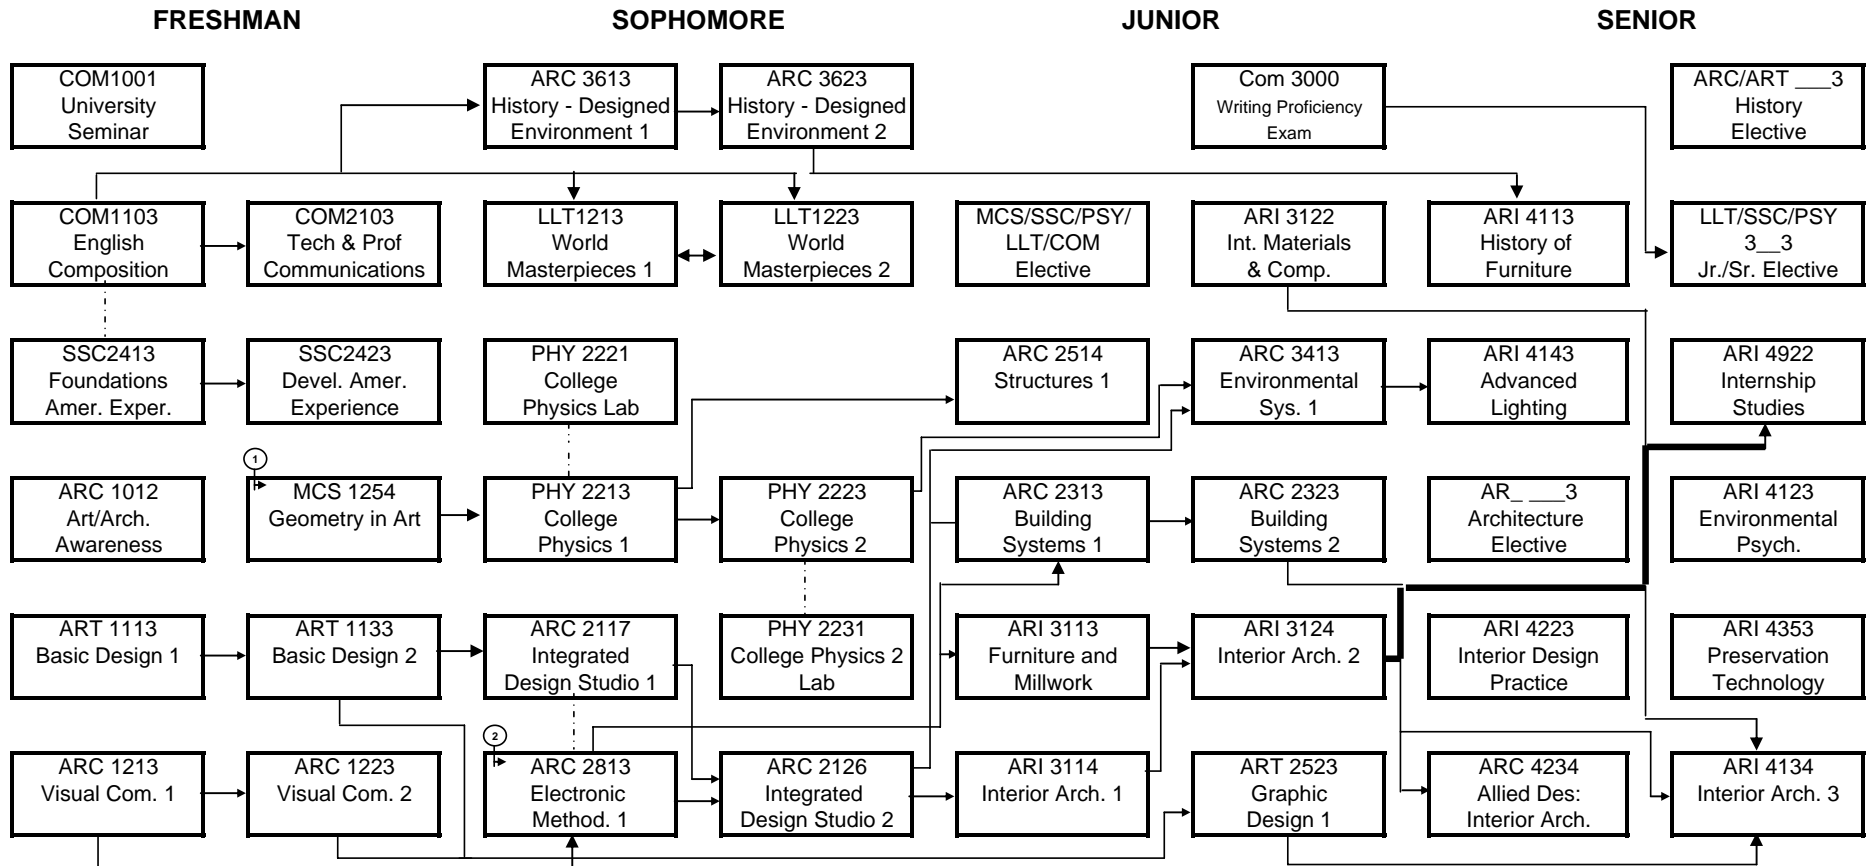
FRESHMAN

SOPHOMORE

JUNIOR

SENIOR

COM1001
University
Seminar

ARC 3613
History - Designed
Environment 1

ARC 3623
History - Designed
Environment 2

Com 3000
Writing Proficiency
Exam

ARC/ART ___3
History
Elective

COM1103
English
Composition

COM2103
Tech & Prof
Communications

LLT1213
World
Masterpieces 1

LLT1223
World
Masterpieces 2

MCS/SSC/PSY/
LLT/COM
Elective

ARI 3122
Int. Materials
& Comp.

ARI 4113
History of
Furniture

LLT/SSC/PSY
3__3
Jr./Sr. Elective

SSC2413
Foundations
Amer. Exper.

SSC2423
Devel. Amer.
Experience

PHY 2221
College
Physics Lab

ARC 2514
Structures 1

ARC 3413
Environmental
Sys. 1

ARI 4143
Advanced
Lighting

ARI 4922
Internship
Studies

ARC 1012
Art/Arch.
Awareness

1

MCS 1254
Geometry in Art

PHY 2213
College
Physics 1

PHY 2223
College
Physics 2

ARC 2313
Building
Systems 1

ARC 2323
Building
Systems 2

AR_ ___3
Architecture
Elective

ARI 4123
Environmental
Psych.

ART 1113
Basic Design 1

ART 1133
Basic Design 2

ARC 2117
Integrated
Design Studio 1

PHY 2231
College Physics 2
Lab

ARI 3113
Furniture and
Millwork

ARI 3124
Interior Arch. 2

ARI 4223
Interior Design
Practice

ARI 4353
Preservation
Technology

ARC 1213
Visual Com. 1

ARC 1223
Visual Com. 2

2

ARC 2813
Electronic
Method. 1

ARC 2126
Integrated
Design Studio 2

ARI 3114
Interior Arch. 1

ART 2523
Graphic
Design 1

ARC 4234
Allied Des:
Interior Arch.

ARI 4134
Interior Arch. 3